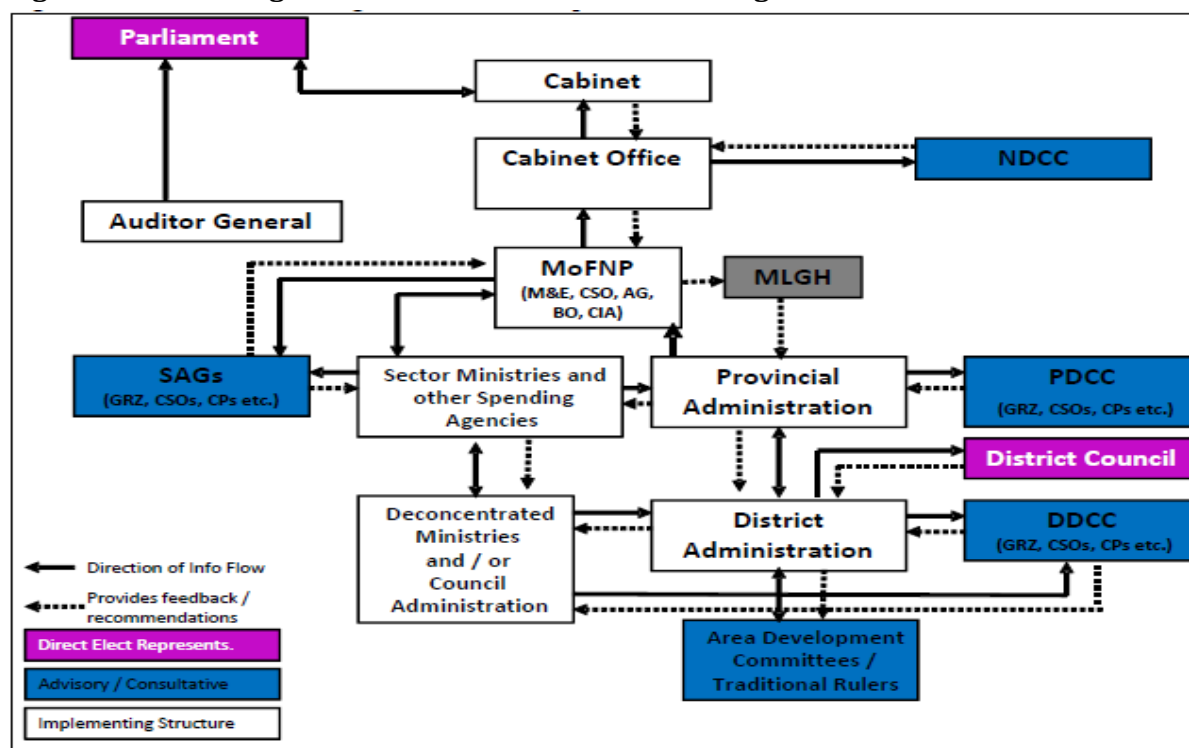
Parliament

Cabinet

Cabinet Office

NDCC

Auditor General

MoFNP
(M&E, CSO, AG, BO, CIA)

MLGH

SAGs
(GRZ, CSOs, CPs etc.)

Sector Ministries and other Spending Agencies

Provincial Administration

PDCC
(GRZ, CSOs, CPs etc.)

District Council

Deconcentrated Ministries and / or Council Administration

District Administration

DDCC
(GRZ, CSOs, CPs etc.)

Area Development Committees / Traditional Rulers

Direction of Info Flow

Provides feedback / recommendations

Direct Elect Represents.

Advisory / Consultative

Implementing Structure